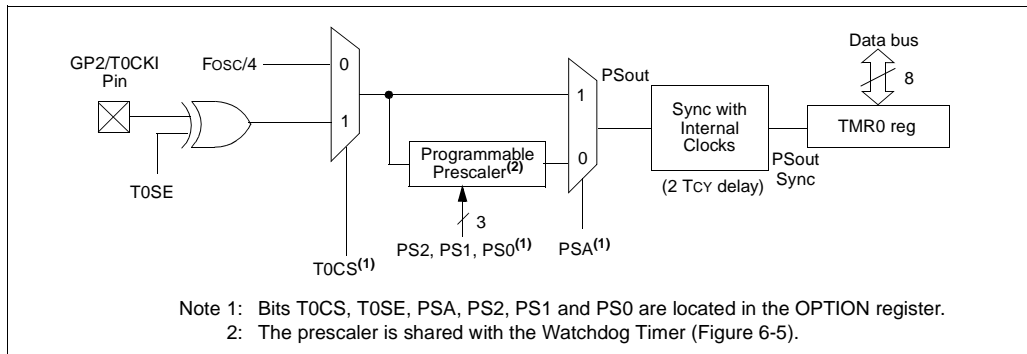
GP2/T0CKI Pin

FOSC/4

0

1

T0SE

T0CS$^{(1)}$

Programmable Prescaler$^{(2)}$

3

PS2, PS1, PS0$^{(1)}$

1

0

PSout

PSA$^{(1)}$

Sync with Internal Clocks

(2 TCY delay)

PSout Sync

Data bus

8

TMR0 reg

Note 1: Bits T0CS, T0SE, PSA, PS2, PS1 and PS0 are located in the OPTION register.
2: The prescaler is shared with the Watchdog Timer (Figure 6-5).